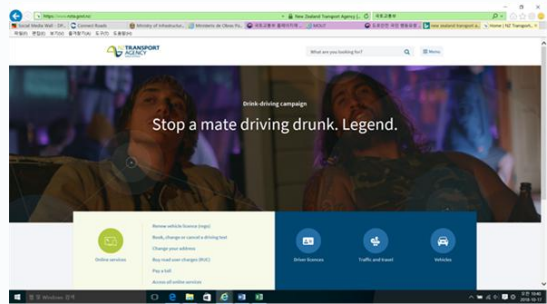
https://www.nzta.govt.nz

New Zealand Transport Agency [...]

Social Media Wall - Off... Connect Roads Ministry of Infrastructur... Ministerio de Obras Pu... MOLIT

Home | NZ Transport...

NZ TRANSPORT AGENCY

What are you looking for?

Menu

Drink-driving campaign

Stop a mate driving drunk. Legend.

Online services

Renew vehicle licence (rego)

Book, change or cancel a driving test

Change your address

Buy road user charges (RUC)

Pay a toll

Access all online services

Driver licences

Traffic and travel

Vehicles

Windows

2018-10-17